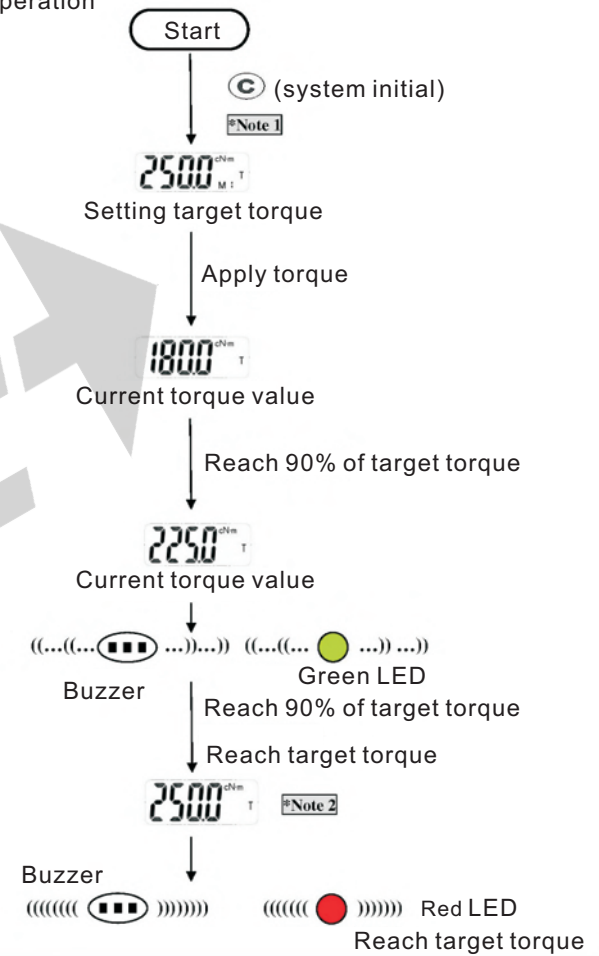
peration

Start

(system initial)

*Note 1

250.0 cNm M T

Setting target torque

Apply torque

180.0 cNm T

Current torque value

Reach 90% of target torque

225.0 cNm T

Current torque value

Buzzer

Green LED

Reach 90% of target torque

Reach target torque

250.0 cNm T

*Note 2

Buzzer

Red LED

Reach target torque